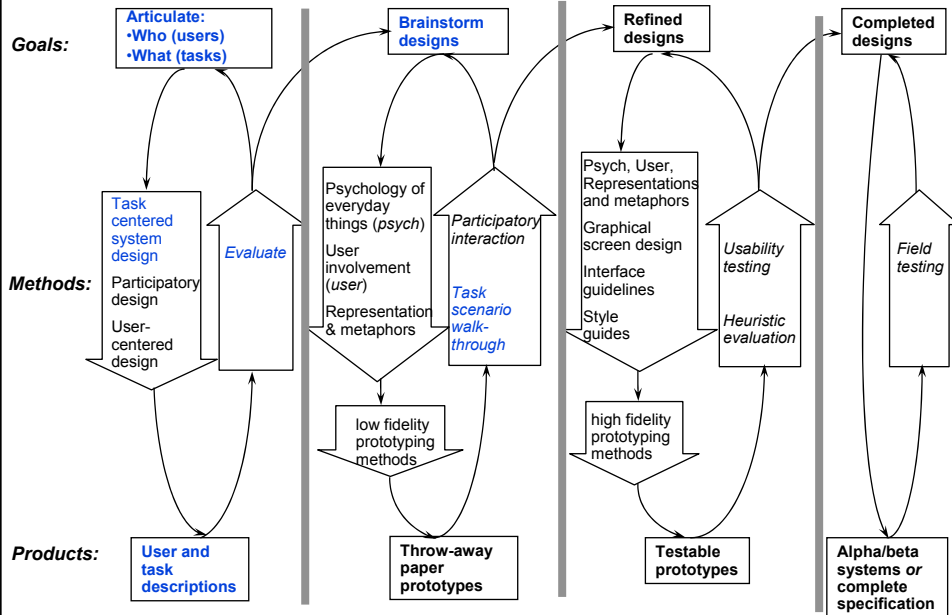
Goals:

Articulate:
•Who (users)
•What (tasks)

Brainstorm designs

Refined designs

Completed designs

Methods:

Task centered system design

Participatory design

User-centered design

Evaluate

Psychology of everyday things (*psych*)

User involvement (*user*)

Representation & metaphors

*Participatory interaction*

*Task scenario walk-through*

low fidelity prototyping methods

Psych, User, Representations and metaphors

Graphical screen design

Interface guidelines

Style guides

*Usability testing*

*Heuristic evaluation*

high fidelity prototyping methods

*Field testing*

Products:

User and task descriptions

Throw-away paper prototypes

Testable prototypes

Alpha/beta systems *or* complete specification